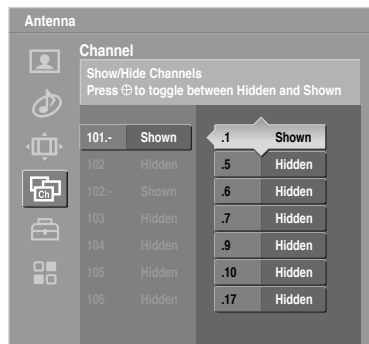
Antenna

Channel

Show/Hide Channels
Press ⊕ to toggle between Hidden and Shown

| | |
|---|---|
| 101.- | Shown |
| 102 | Hidden |
| 102.- | Shown |
| 103 | Hidden |
| 104 | Hidden |
| 105 | Hidden |
| 106 | Hidden |

| | |
|---|---|
| .1 | Shown |
| .5 | Hidden |
| .6 | Hidden |
| .7 | Hidden |
| .9 | Hidden |
| .10 | Hidden |
| .17 | Hidden |

Ch